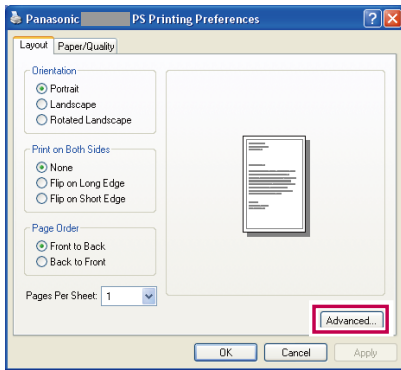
Panasonic PS Printing Preferences

Layout
Paper/Quality

Orientation
Portrait
Landscape
Rotated Landscape

Print on Both Sides
None
Flip on Long Edge
Flip on Short Edge

Page Order
Front to Back
Back to Front

Pages Per Sheet: 1

Advanced...

OK
Cancel
Apply